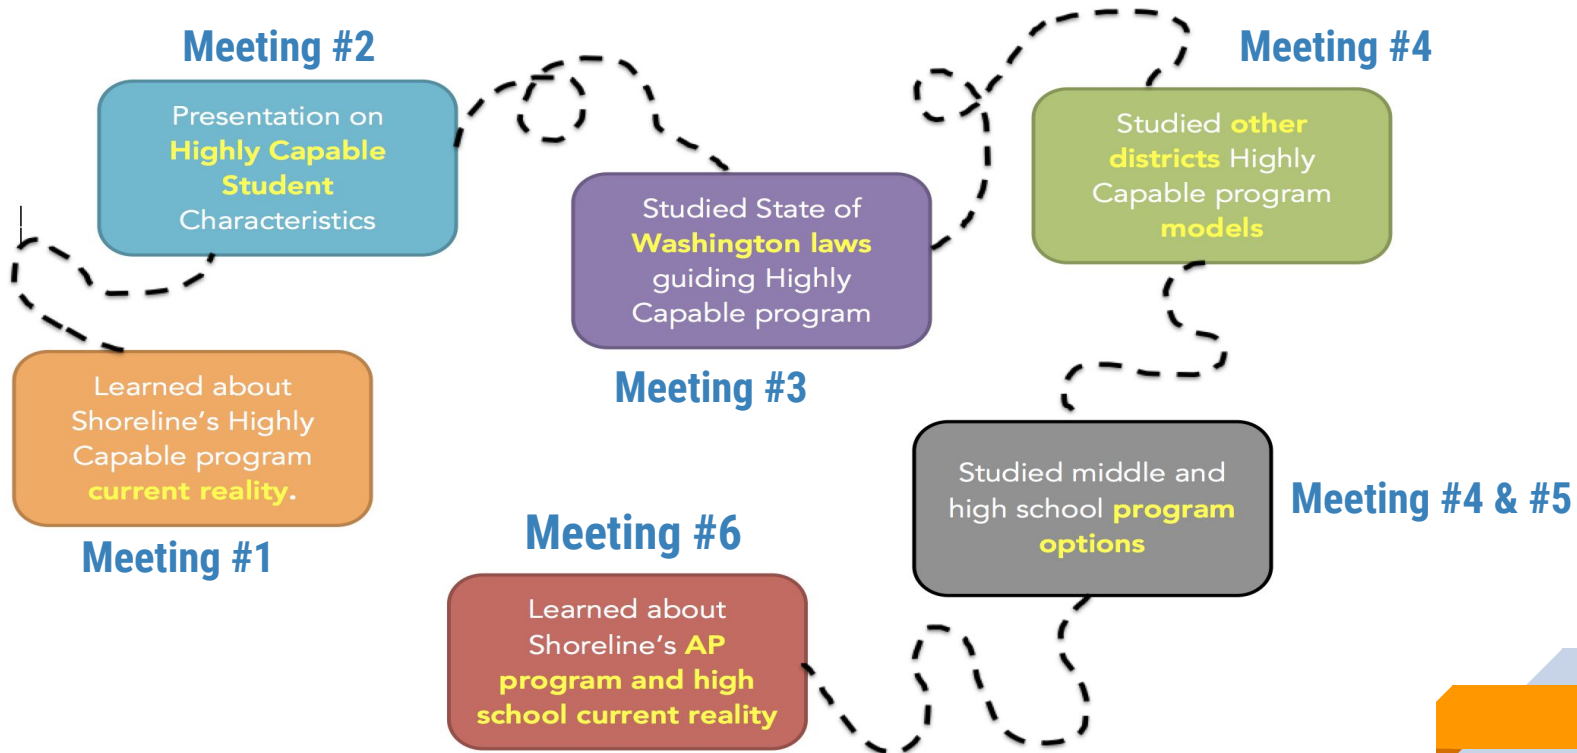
Meeting #2

Presentation on Highly Capable Student Characteristics

Studied State of Washington laws guiding Highly Capable program

Meeting #4

Studied other districts Highly Capable program models

Learned about Shoreline's Highly Capable program current reality.

Meeting #1

Meeting #3

Studied middle and high school program options

Meeting #4 & #5

Meeting #6

Learned about Shoreline's AP program and high school current reality